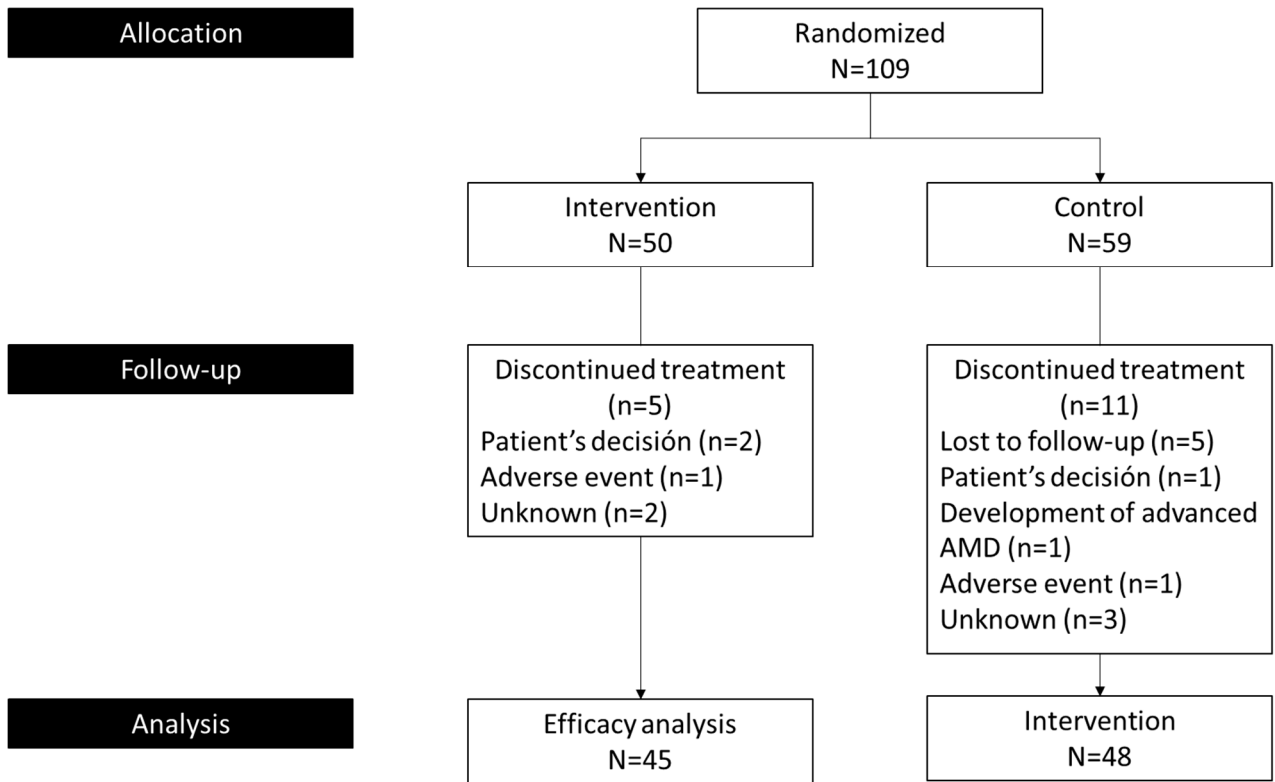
Allocation

Randomized
N=109

Intervention
N=50

Control
N=59

Follow-up

Discontinued treatment
(n=5)
Patient's decisión (n=2)
Adverse event (n=1)
Unknown (n=2)

Discontinued treatment
(n=11)
Lost to follow-up (n=5)
Patient's decisión (n=1)
Development of advanced AMD (n=1)
Adverse event (n=1)
Unknown (n=3)

Analysis

Efficacy analysis
N=45

Intervention
N=48